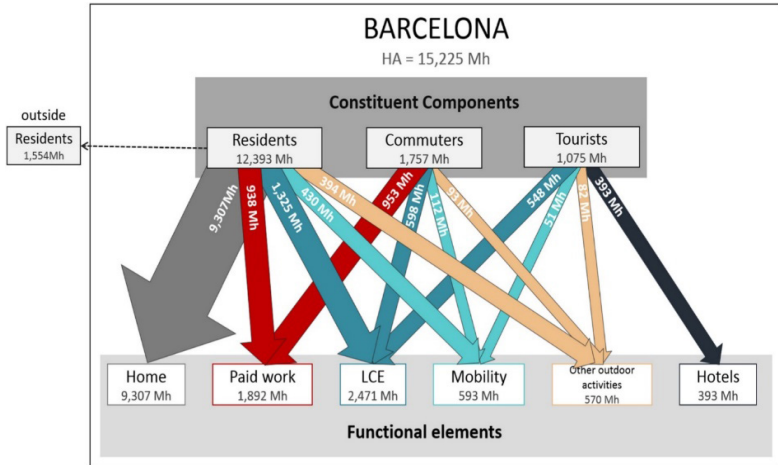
BARCELONA
HA = 15,225 Mh

Constituent Components

outside
Residents
1,554Mh

Residents
12,393 Mh

Commuters
1,757 Mh

Tourists
1,075 Mh

9,307 Mh
938 Mh
1,325 Mh
430 Mh
394 Mh
953 Mh
598 Mh
112 Mh
93 Mh
548 Mh
51 Mh
82 Mh
393 Mh

Home
9,307 Mh

Paid work
1,892 Mh

LCE
2,471 Mh

Mobility
593 Mh

Other outdoor activities
570 Mh

Hotels
393 Mh

Functional elements